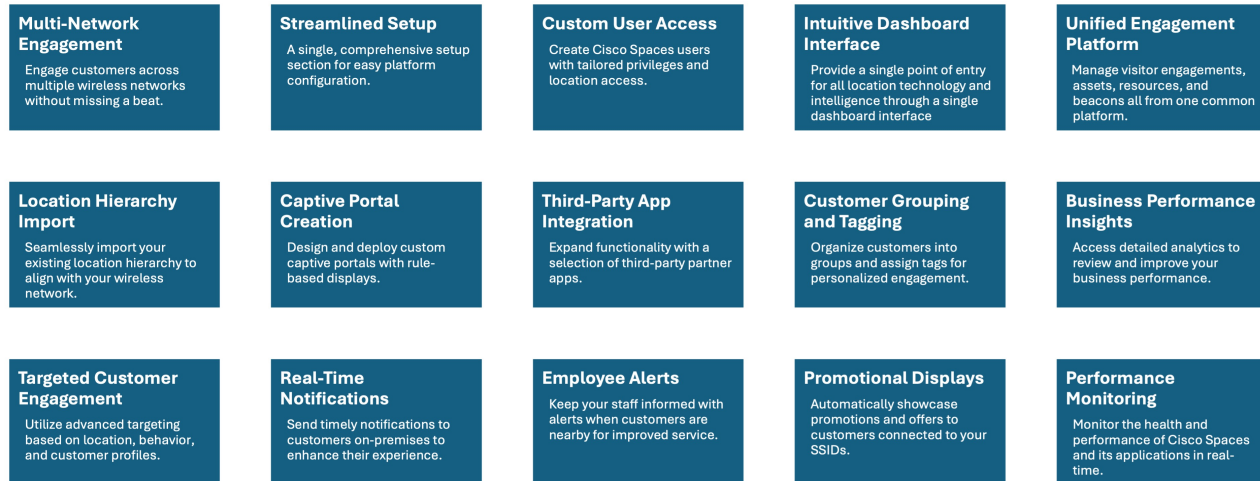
Multi-Network Engagement

Engage customers across multiple wireless networks without missing a beat.

Streamlined Setup

A single, comprehensive setup section for easy platform configuration.

Custom User Access

Create Cisco Spaces users with tailored privileges and location access.

Intuitive Dashboard Interface

Provide a single point of entry for all location technology and intelligence through a single dashboard interface

Unified Engagement Platform

Manage visitor engagements, assets, resources, and beacons all from one common platform.

Location Hierarchy Import

Seamlessly import your existing location hierarchy to align with your wireless network.

Captive Portal Creation

Design and deploy custom captive portals with rule-based displays.

Third-Party App Integration

Expand functionality with a selection of third-party partner apps.

Customer Grouping and Tagging

Organize customers into groups and assign tags for personalized engagement.

Business Performance Insights

Access detailed analytics to review and improve your business performance.

Targeted Customer Engagement

Utilize advanced targeting based on location, behavior, and customer profiles.

Real-Time Notifications

Send timely notifications to customers on-premises to enhance their experience.

Employee Alerts

Keep your staff informed with alerts when customers are nearby for improved service.

Promotional Displays

Automatically showcase promotions and offers to customers connected to your SSIDs.

Performance Monitoring

Monitor the health and performance of Cisco Spaces and its applications in real-time.